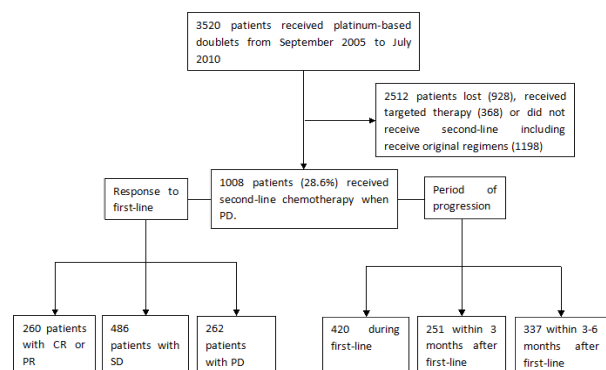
3520 patients received platinum-based doublets from September 2005 to July 2010

2512 patients lost (928), received targeted therapy (368) or did not receive second-line including receive original regimens (1198)

Response to first-line

1008 patients (28.6%) received second-line chemotherapy when PD.

Period of progression

260 patients with CR or PR

486 patients with SD

262 patients with PD

420 during first-line

251 within 3 months after first-line

337 within 3-6 months after first-line